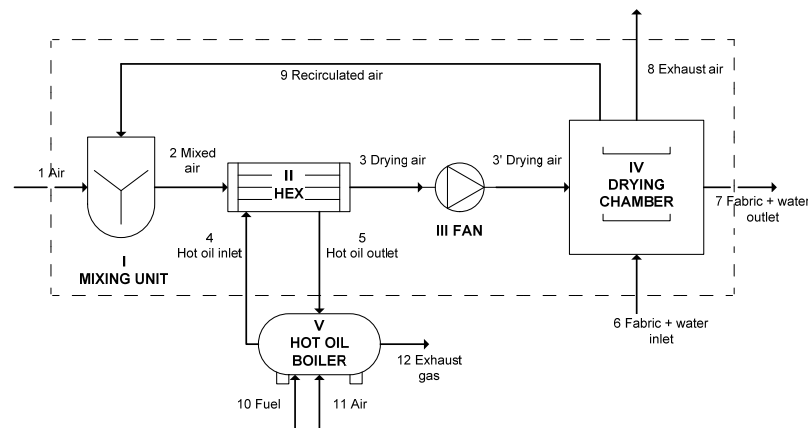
9 Recirculated air

8 Exhaust air

1 Air

2 Mixed air

II
HEX

3 Drying air

3' Drying air

IV
DRYING
CHAMBER

7 Fabric + water outlet

4
Hot oil inlet

5
Hot oil outlet

III FAN

I
MIXING UNIT

V
HOT OIL
BOILER

12 Exhaust gas

6 Fabric + water inlet

10 Fuel

11 Air